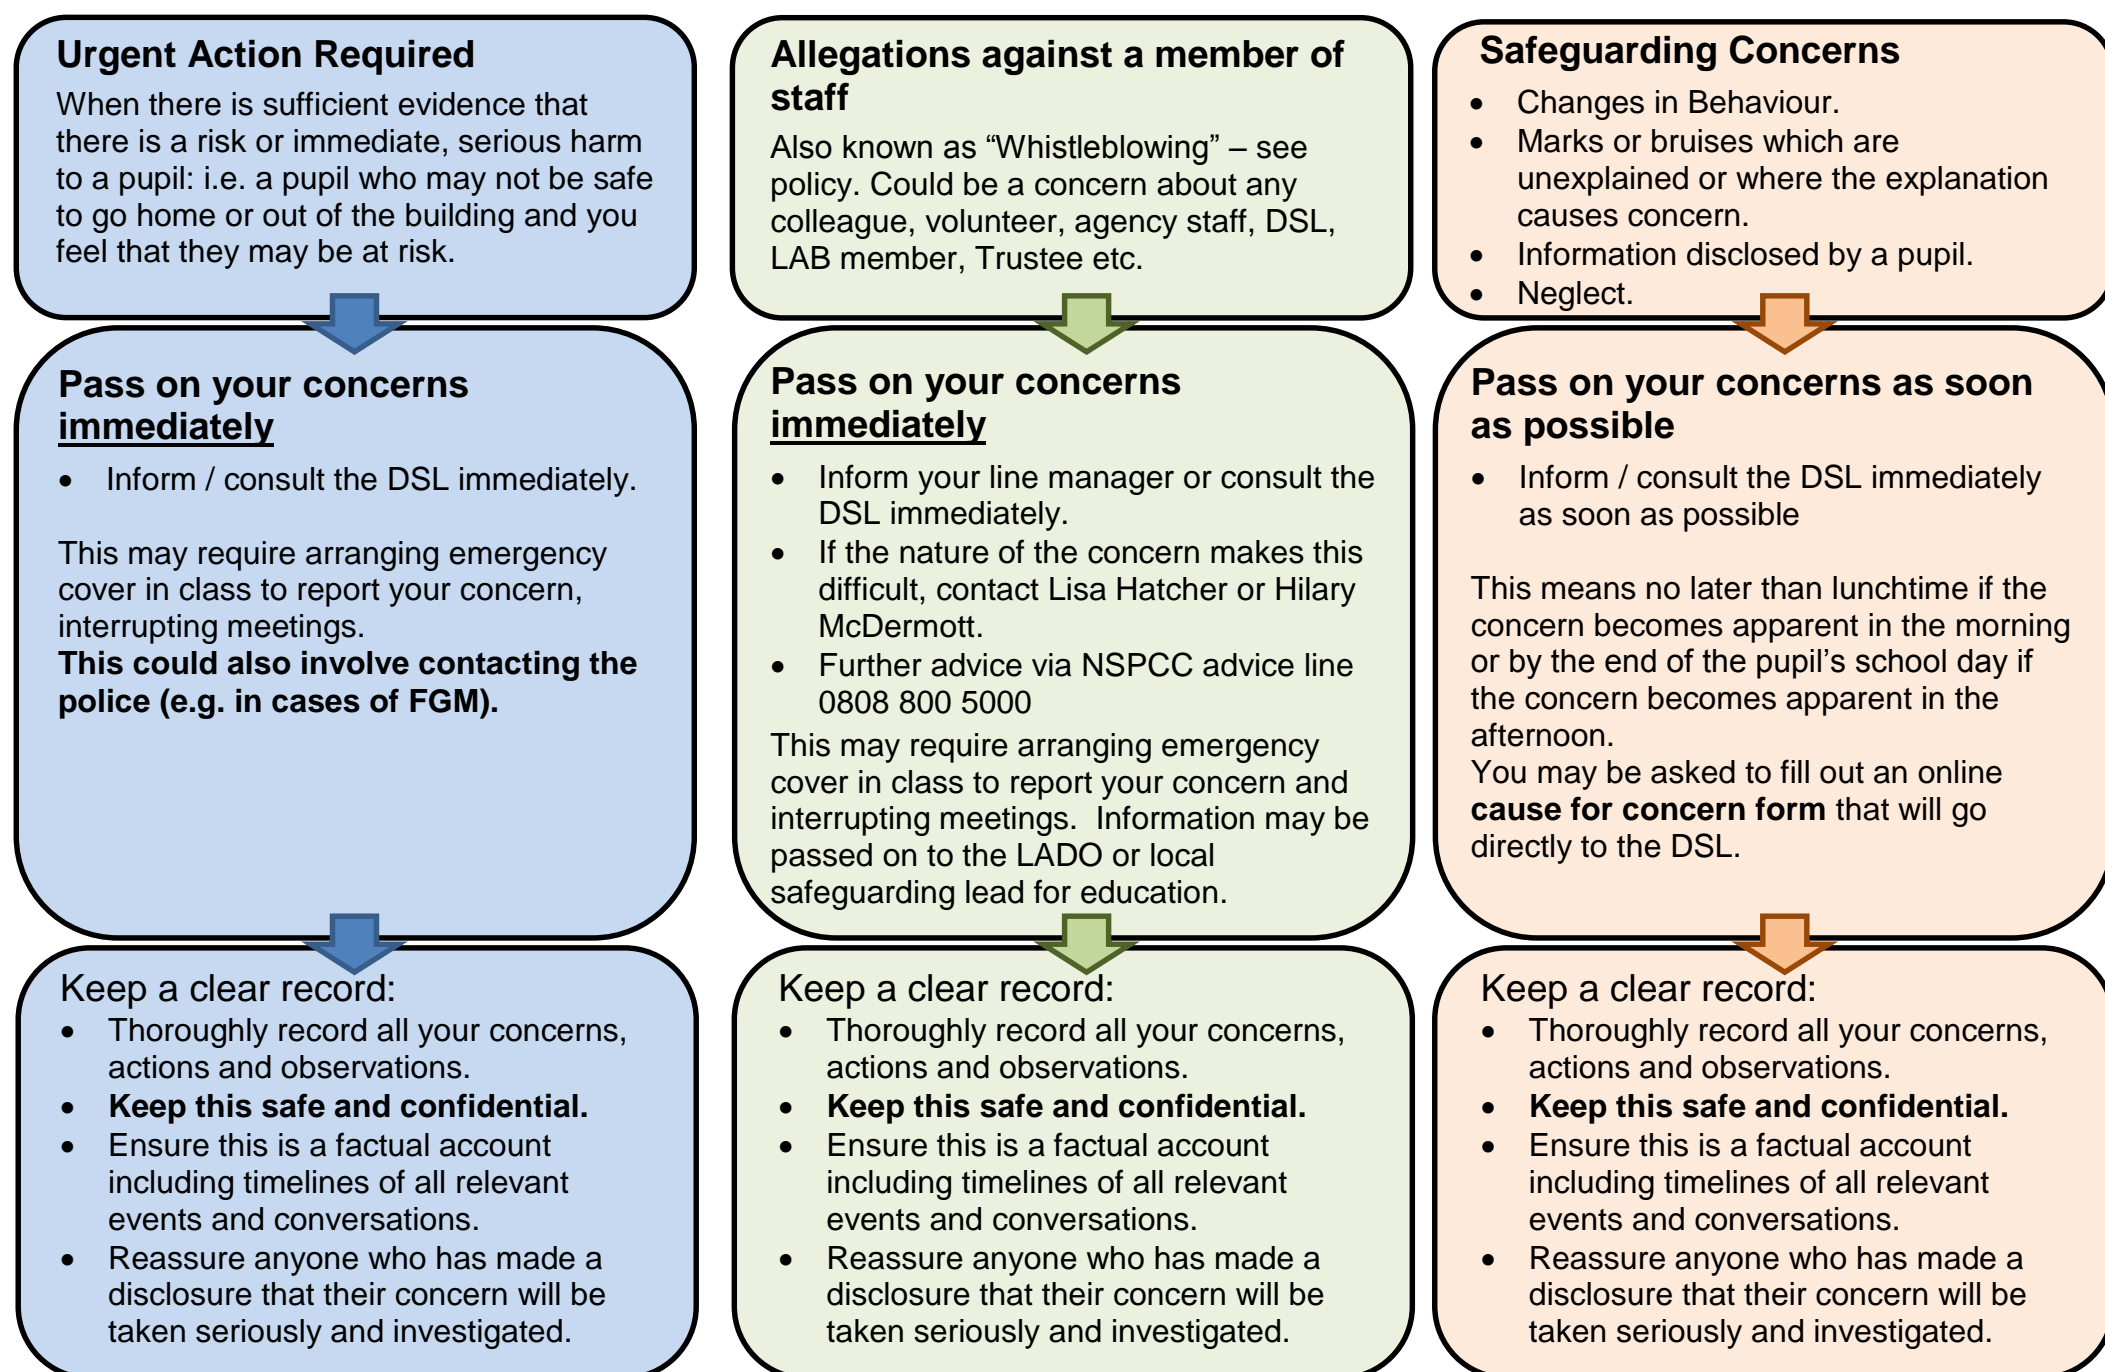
**Urgent Action Required**

When there is sufficient evidence that there is a risk or immediate, serious harm to a pupil: i.e. a pupil who may not be safe to go home or out of the building and you feel that they may be at risk.

**Pass on your concerns immediately**

- Inform / consult the DSL immediately.

This may require arranging emergency cover in class to report your concern, interrupting meetings.
**This could also involve contacting the police (e.g. in cases of FGM).**

Keep a clear record:
- Thoroughly record all your concerns, actions and observations.
- **Keep this safe and confidential.**
- Ensure this is a factual account including timelines of all relevant events and conversations.
- Reassure anyone who has made a disclosure that their concern will be taken seriously and investigated.

**Allegations against a member of staff**

Also known as "Whistleblowing" – see policy. Could be a concern about any colleague, volunteer, agency staff, DSL, LAB member, Trustee etc.

**Pass on your concerns immediately**

- Inform your line manager or consult the DSL immediately.
- If the nature of the concern makes this difficult, contact Lisa Hatcher or Hilary McDermott.
- Further advice via NSPCC advice line 0808 800 5000

This may require arranging emergency cover in class to report your concern and interrupting meetings. Information may be passed on to the LADO or local safeguarding lead for education.

Keep a clear record:
- Thoroughly record all your concerns, actions and observations.
- **Keep this safe and confidential.**
- Ensure this is a factual account including timelines of all relevant events and conversations.
- Reassure anyone who has made a disclosure that their concern will be taken seriously and investigated.

**Safeguarding Concerns**

- Changes in Behaviour.
- Marks or bruises which are unexplained or where the explanation causes concern.
- Information disclosed by a pupil.
- Neglect.

**Pass on your concerns as soon as possible**

- Inform / consult the DSL immediately as soon as possible

This means no later than lunchtime if the concern becomes apparent in the morning or by the end of the pupil's school day if the concern becomes apparent in the afternoon.
You may be asked to fill out an online **cause for concern form** that will go directly to the DSL.

Keep a clear record:
- Thoroughly record all your concerns, actions and observations.
- **Keep this safe and confidential.**
- Ensure this is a factual account including timelines of all relevant events and conversations.
- Reassure anyone who has made a disclosure that their concern will be taken seriously and investigated.